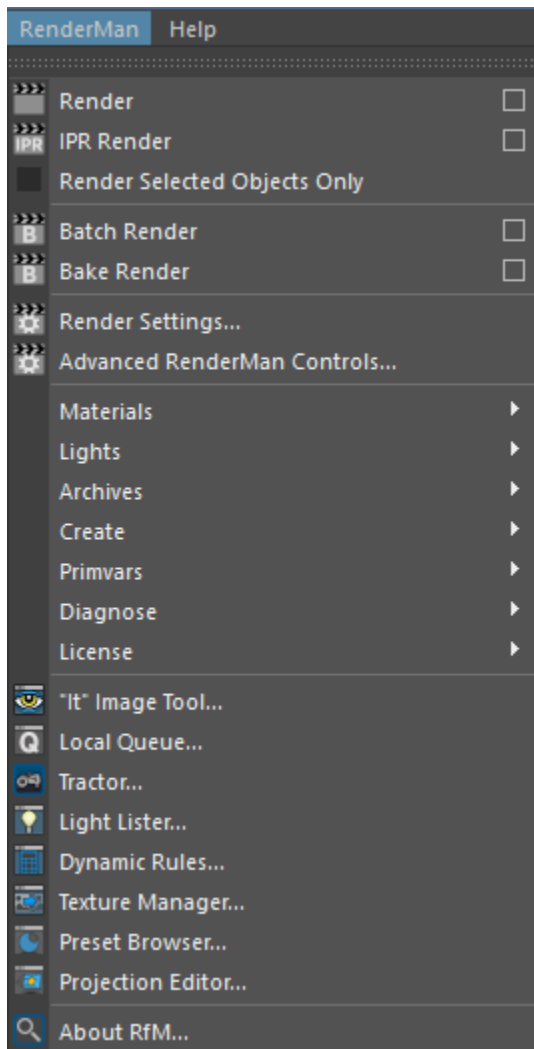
RenderMan Help

Render
IPR Render
Render Selected Objects Only

Batch Render
Bake Render

Render Settings...
Advanced RenderMan Controls...

Materials
Lights
Archives
Create
Primvars
Diagnose
License

"It" Image Tool...
Local Queue...
Tractor...
Light Lister...
Dynamic Rules...
Texture Manager...
Preset Browser...
Projection Editor...

About RfM...